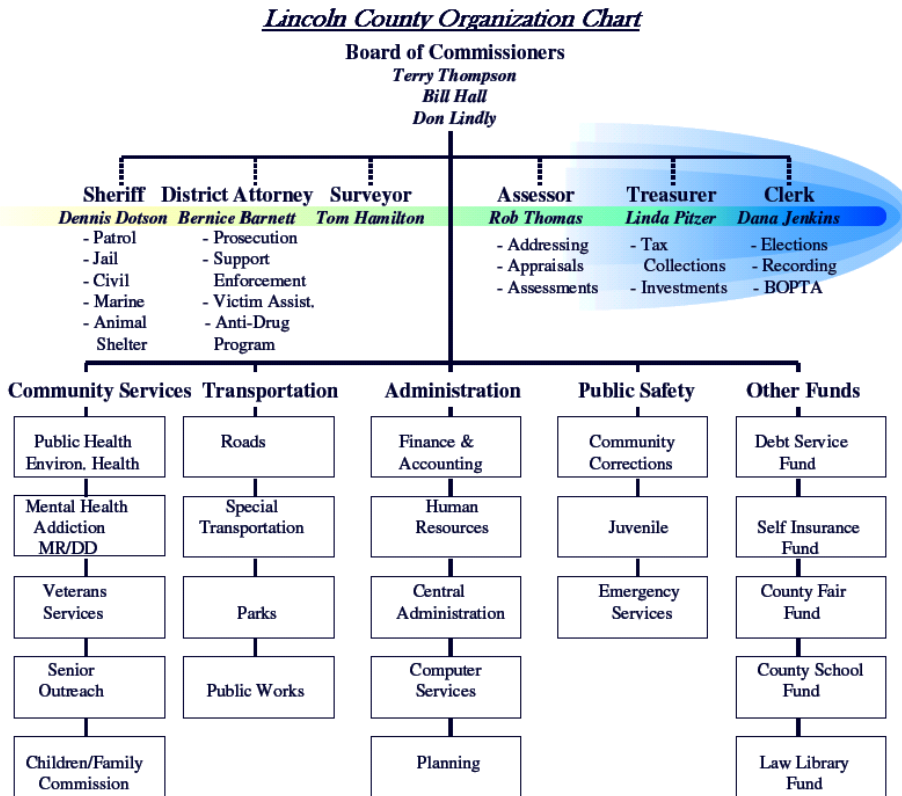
Lincoln County Organization Chart

Board of Commissioners
Terry Thompson
Bill Hall
Don Lindly

Sheriff
Dennis Dotson
- Patrol
- Jail
- Civil
- Marine
- Animal Shelter

District Attorney
Bernice Barnett
- Prosecution
- Support Enforcement
- Victim Assist.
- Anti-Drug Program

Surveyor
Tom Hamilton

Assessor
Rob Thomas
- Addressing
- Appraisals
- Assessments

Treasurer
Linda Pitzer
- Tax Collections
- Investments

Clerk
Dana Jenkins
- Elections
- Recording
- BOPTA

Community Services
Public Health Environ. Health
Mental Health Addiction MR/DD
Veterans Services
Senior Outreach
Children/Family Commission

Transportation
Roads
Special Transportation
Parks
Public Works

Administration
Finance & Accounting
Human Resources
Central Administration
Computer Services
Planning

Public Safety
Community Corrections
Juvenile
Emergency Services

Other Funds
Debt Service Fund
Self Insurance Fund
County Fair Fund
County School Fund
Law Library Fund